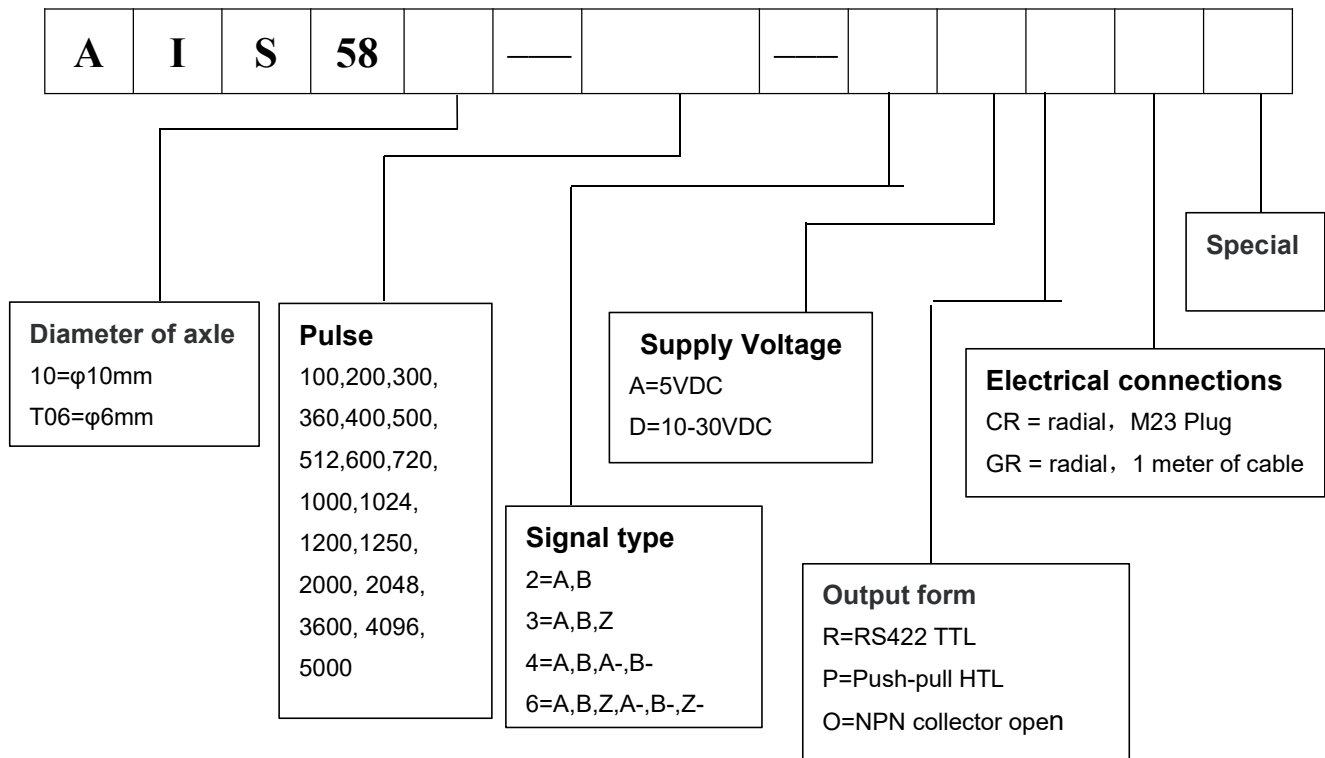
| A | I | S | 58 | | — | | — | | | | | |
|---|---|---|---|---|---|---|---|---|---|---|---|---|

Diameter of axle
10=φ10mm
T06=φ6mm

Pulse
100,200,300,
360,400,500,
512,600,720,
1000,1024,
1200,1250,
2000, 2048,
3600, 4096,
5000

Signal type
2=A,B
3=A,B,Z
4=A,B,A-,B-
6=A,B,Z,A-,B-,Z-

Supply Voltage
A=5VDC
D=10-30VDC

Output form
R=RS422 TTL
P=Push-pull HTL
O=NPN collector open

Electrical connections
CR = radial，M23 Plug
GR = radial，1 meter of cable

Special